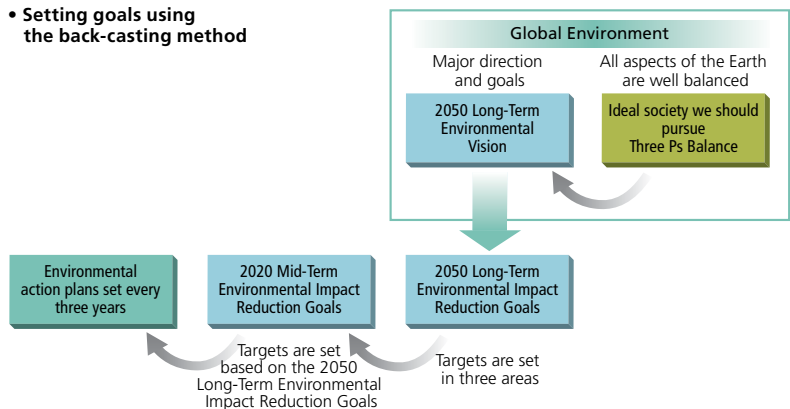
• Setting goals using the back-casting method

Global Environment

Major direction and goals

All aspects of the Earth are well balanced

2050 Long-Term Environmental Vision

Ideal society we should pursue Three Ps Balance

Environmental action plans set every three years

2020 Mid-Term Environmental Impact Reduction Goals

2050 Long-Term Environmental Impact Reduction Goals

Targets are set based on the 2050 Long-Term Environmental Impact Reduction Goals

Targets are set in three areas